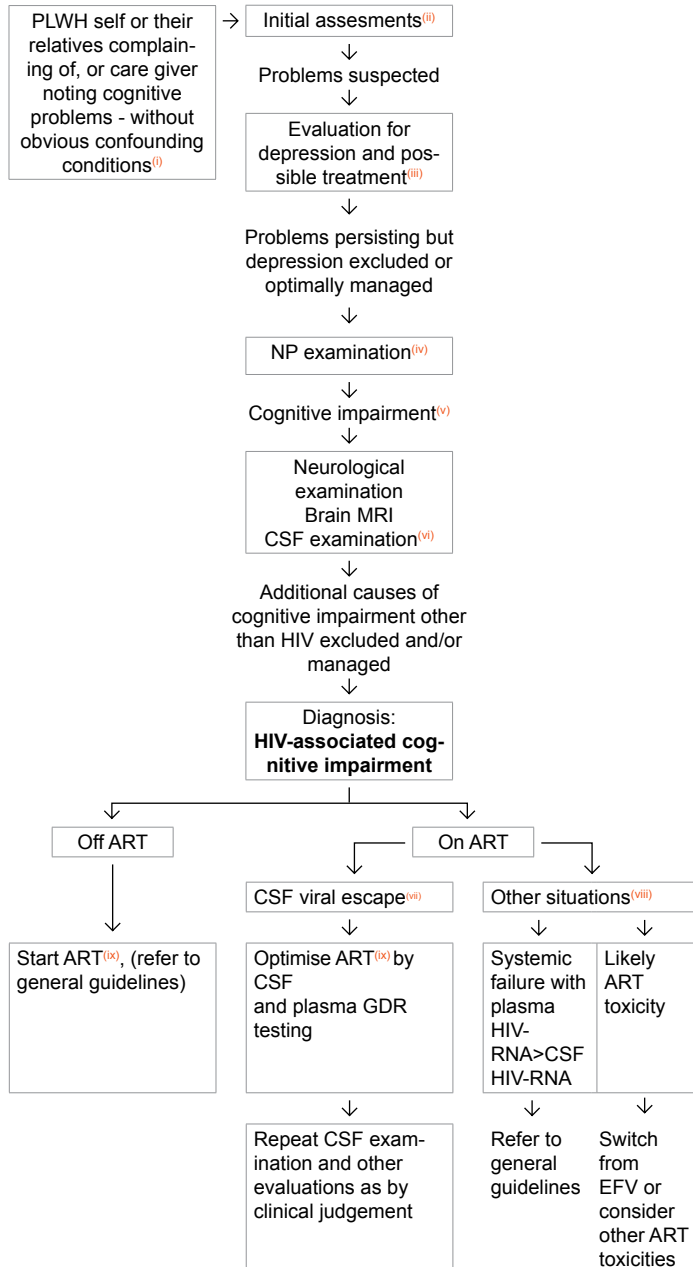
PLWH self or their relatives complaining of, or care giver noting cognitive problems - without obvious confounding conditions$^{(i)}$

Initial assesments$^{(ii)}$

Problems suspected

Evaluation for depression and possible treatment$^{(iii)}$

Problems persisting but depression excluded or optimally managed

NP examination$^{(iv)}$

Cognitive impairment$^{(v)}$

Neurological examination
Brain MRI
CSF examination$^{(vi)}$

Additional causes of cognitive impairment other than HIV excluded and/or managed

Diagnosis:
**HIV-associated cognitive impairment**

Off ART

On ART

Start ART$^{(ix)}$, (refer to general guidelines)

CSF viral escape$^{(vii)}$

Optimise ART$^{(ix)}$ by CSF and plasma GDR testing

Repeat CSF examination and other evaluations as by clinical judgement

Other situations$^{(viii)}$

Systemic failure with plasma HIV-RNA>CSF HIV-RNA

Refer to general guidelines

Likely ART toxicity

Switch from EFV or consider other ART toxicities